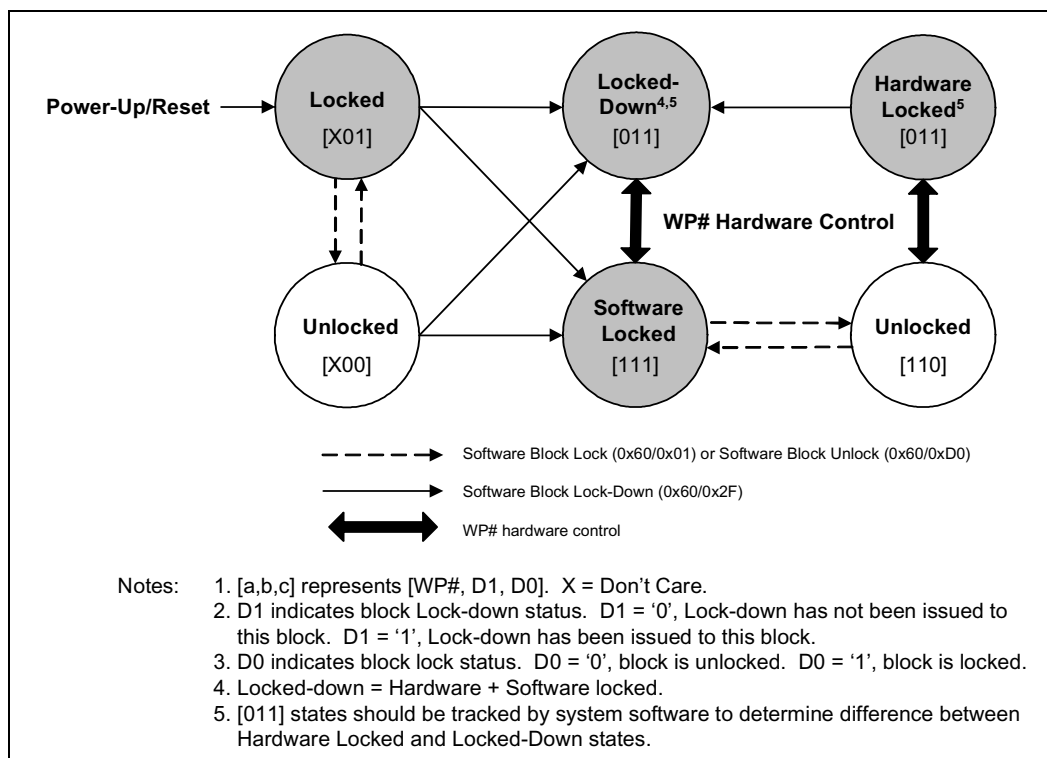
Power-Up/Reset

Locked
[X01]

Locked-Down$^{4,5}$
[011]

Hardware Locked$^{5}$
[011]

WP# Hardware Control

Unlocked
[X00]

Software Locked
[111]

Unlocked
[110]

Software Block Lock (0x60/0x01) or Software Block Unlock (0x60/0xD0)

Software Block Lock-Down (0x60/0x2F)

WP# hardware control

Notes: 1. [a,b,c] represents [WP#, D1, D0]. X = Don't Care.
2. D1 indicates block Lock-down status. D1 = '0', Lock-down has not been issued to this block. D1 = '1', Lock-down has been issued to this block.
3. D0 indicates block lock status. D0 = '0', block is unlocked. D0 = '1', block is locked.
4. Locked-down = Hardware + Software locked.
5. [011] states should be tracked by system software to determine difference between Hardware Locked and Locked-Down states.